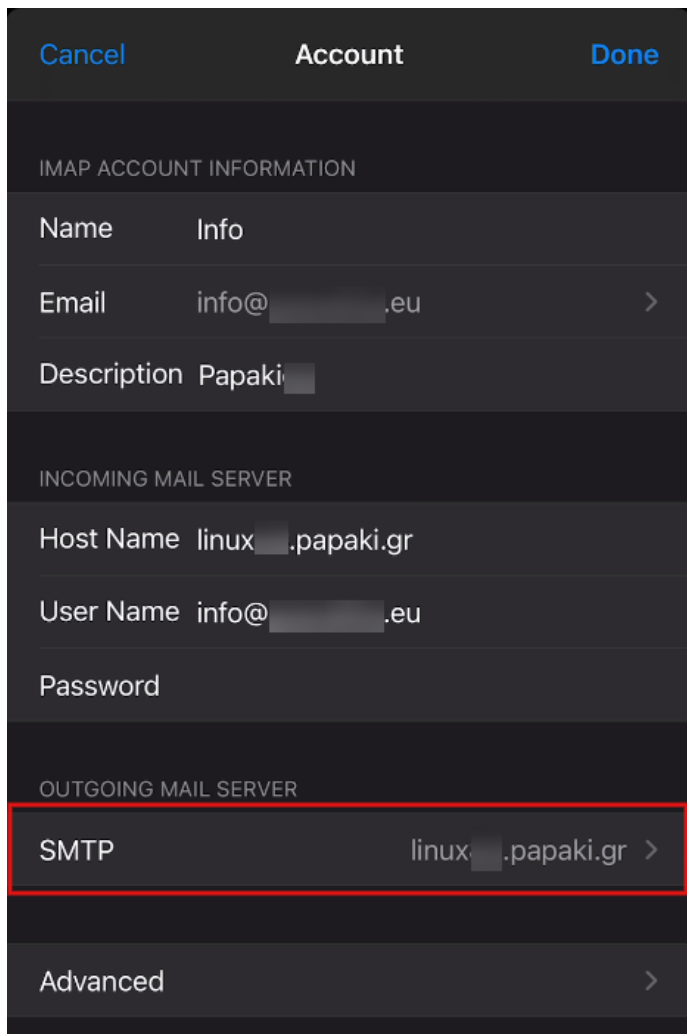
Cancel Account Done

IMAP ACCOUNT INFORMATION

Name Info

Email info@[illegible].eu

Description Papaki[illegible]

INCOMING MAIL SERVER

Host Name linux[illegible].papaki.gr

User Name info@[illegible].eu

Password

OUTGOING MAIL SERVER

SMTP linux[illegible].papaki.gr

Advanced